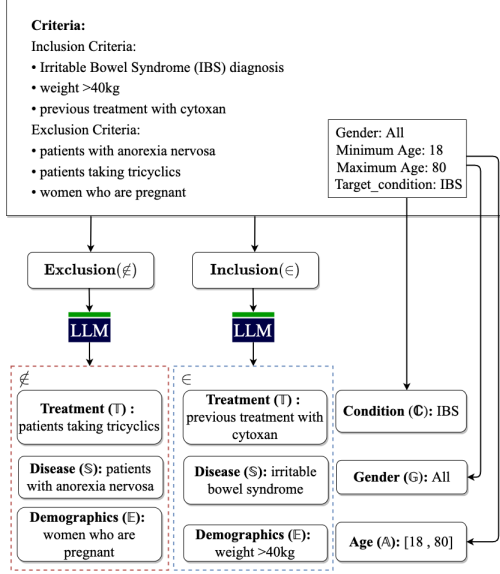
**Criteria:**
Inclusion Criteria:
• Irritable Bowel Syndrome (IBS) diagnosis
• weight >40kg
• previous treatment with cytoxan
Exclusion Criteria:
• patients with anorexia nervosa
• patients taking tricyclics
• women who are pregnant

Gender: All
Minimum Age: 18
Maximum Age: 80
Target_condition: IBS

**Exclusion**($\notin$)

**Inclusion**($\in$)

LLM

LLM

$\notin$

**Treatment ($\mathbb{T}$) :** patients taking tricyclics

**Disease ($\mathbb{S}$):** patients with anorexia nervosa

**Demographics ($\mathbb{E}$):** women who are pregnant

$\in$

**Treatment ($\mathbb{T}$) :** previous treatment with cytoxan

**Disease ($\mathbb{S}$):** irritable bowel syndrome

**Demographics ($\mathbb{E}$):** weight >40kg

**Condition ($\mathbb{C}$):** IBS

**Gender ($\mathbb{G}$):** All

**Age ($\mathbb{A}$):** [18 , 80]